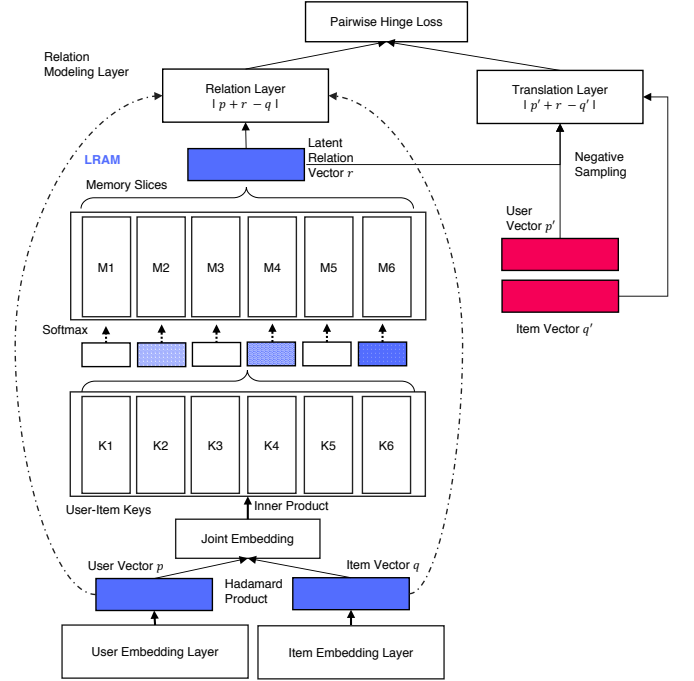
Pairwise Hinge Loss

Relation Modeling Layer

Relation Layer
$| p + r - q |$

Translation Layer
$| p' + r - q' |$

LRAM

Latent Relation Vector $r$

Negative Sampling

Memory Slices

User Vector $p'$

M1 M2 M3 M4 M5 M6

Softmax

Item Vector $q'$

K1 K2 K3 K4 K5 K6

User-Item Keys

Inner Product

Joint Embedding

User Vector $p$

Item Vector $q$

Hadamard Product

User Embedding Layer

Item Embedding Layer